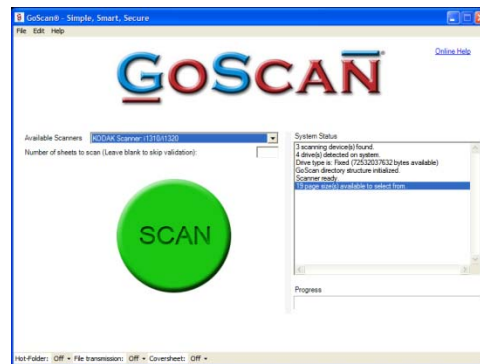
GoScan® - Simple, Smart, Secure

File Edit Help

GOSCAN®

Online Help

Available Scanners KODAK Scanner: i1310/i1320

Number of sheets to scan (Leave blank to skip validation):

SCAN

System Status

3 scanning device(s) found.
4 drive(s) detected on system.
Drive type is: Fixed (72532037632 bytes available)
GoScan directory structure initialized.
Scanner ready.
19 page size(s) available to select from.

Progress

Hot-Folder: Off ▾ File transmission: Off ▾ Coversheet: Off ▾